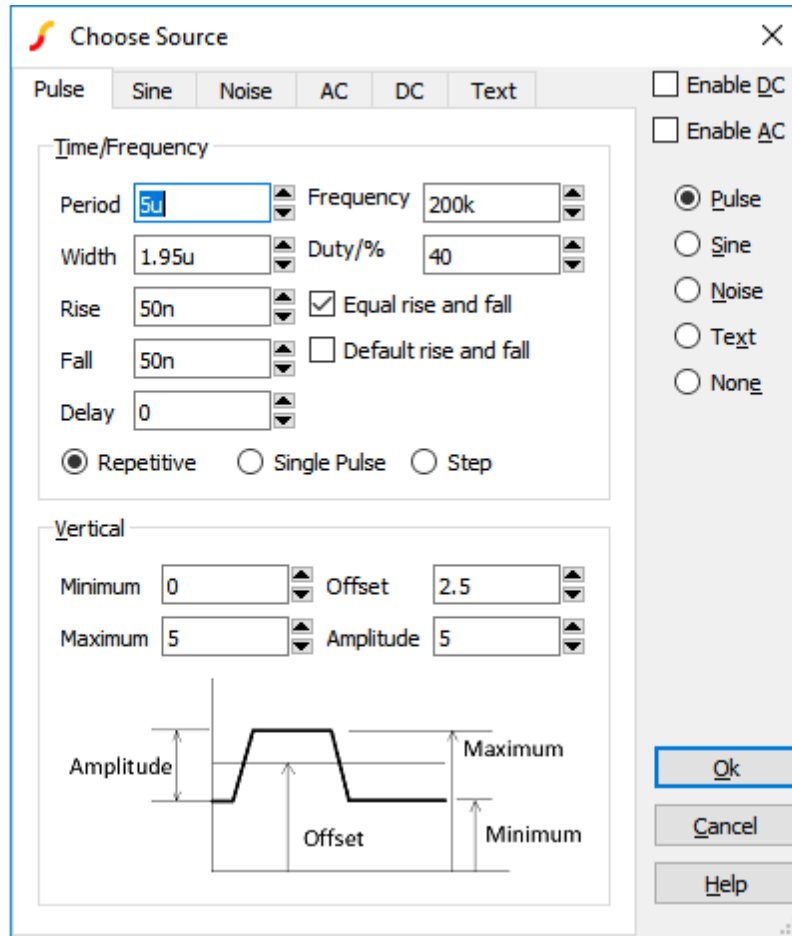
Choose Source

Pulse | Sine | Noise | AC | DC | Text

Enable DC
Enable AC

Pulse
Sine
Noise
Text
None

Time/Frequency

Period 5u
Frequency 200k
Width 1.95u
Duty/% 40
Rise 50n
Equal rise and fall
Fall 50n
Default rise and fall
Delay 0

Repetitive Single Pulse Step

Vertical

Minimum 0
Offset 2.5
Maximum 5
Amplitude 5

Amplitude
Maximum
Offset
Minimum

Ok
Cancel
Help